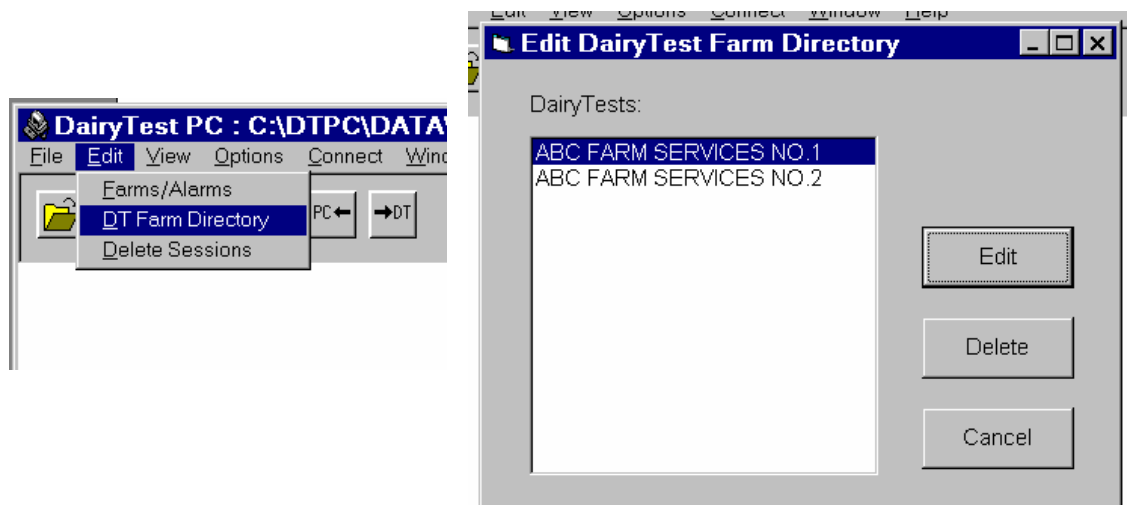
DairyTest PC : C:\DTPC\DATA\
File Edit View Options Connect Wind
Farms/Alarms
DT Farm Directory
Delete Sessions
PC←
→DT

Edit View Options Connect Window Help
Edit DairyTest Farm Directory
DairyTests:
ABC FARM SERVICES NO.1
ABC FARM SERVICES NO.2
Edit
Delete
Cancel